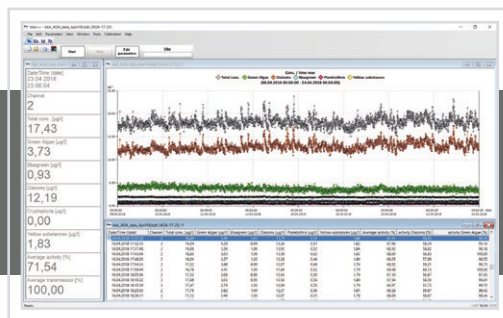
Date/Time [date]
23.04.2018
23:08:04

Channel
2

Total conc. [µg/l]
17,43

Green algae [µg/l]
3,73

Bluegreen [µg/l]
0,93

Diatoms [µg/l]
12,19

Cryptophyta [µg/l]
0,00

Yellow substances [r.u.]
1,83

Average activity [%]
71,54

Average transmission [%]
100,00

Start
Stop
Edit parameters
Idle

Conc. / time view

Total conc.
Green algae
Diatoms
Bluegreen
Cryptophyta
Yellow substances

Date/Time [date]
Channel
Total conc. [µg/l]
Green algae [µg/l]
Bluegreen [µg/l]
Diatoms [µg/l]
Cryptophyta [µg/l]
Yellow substances [r.u.]
Average activity [%]
Average transmission [%]

Ready